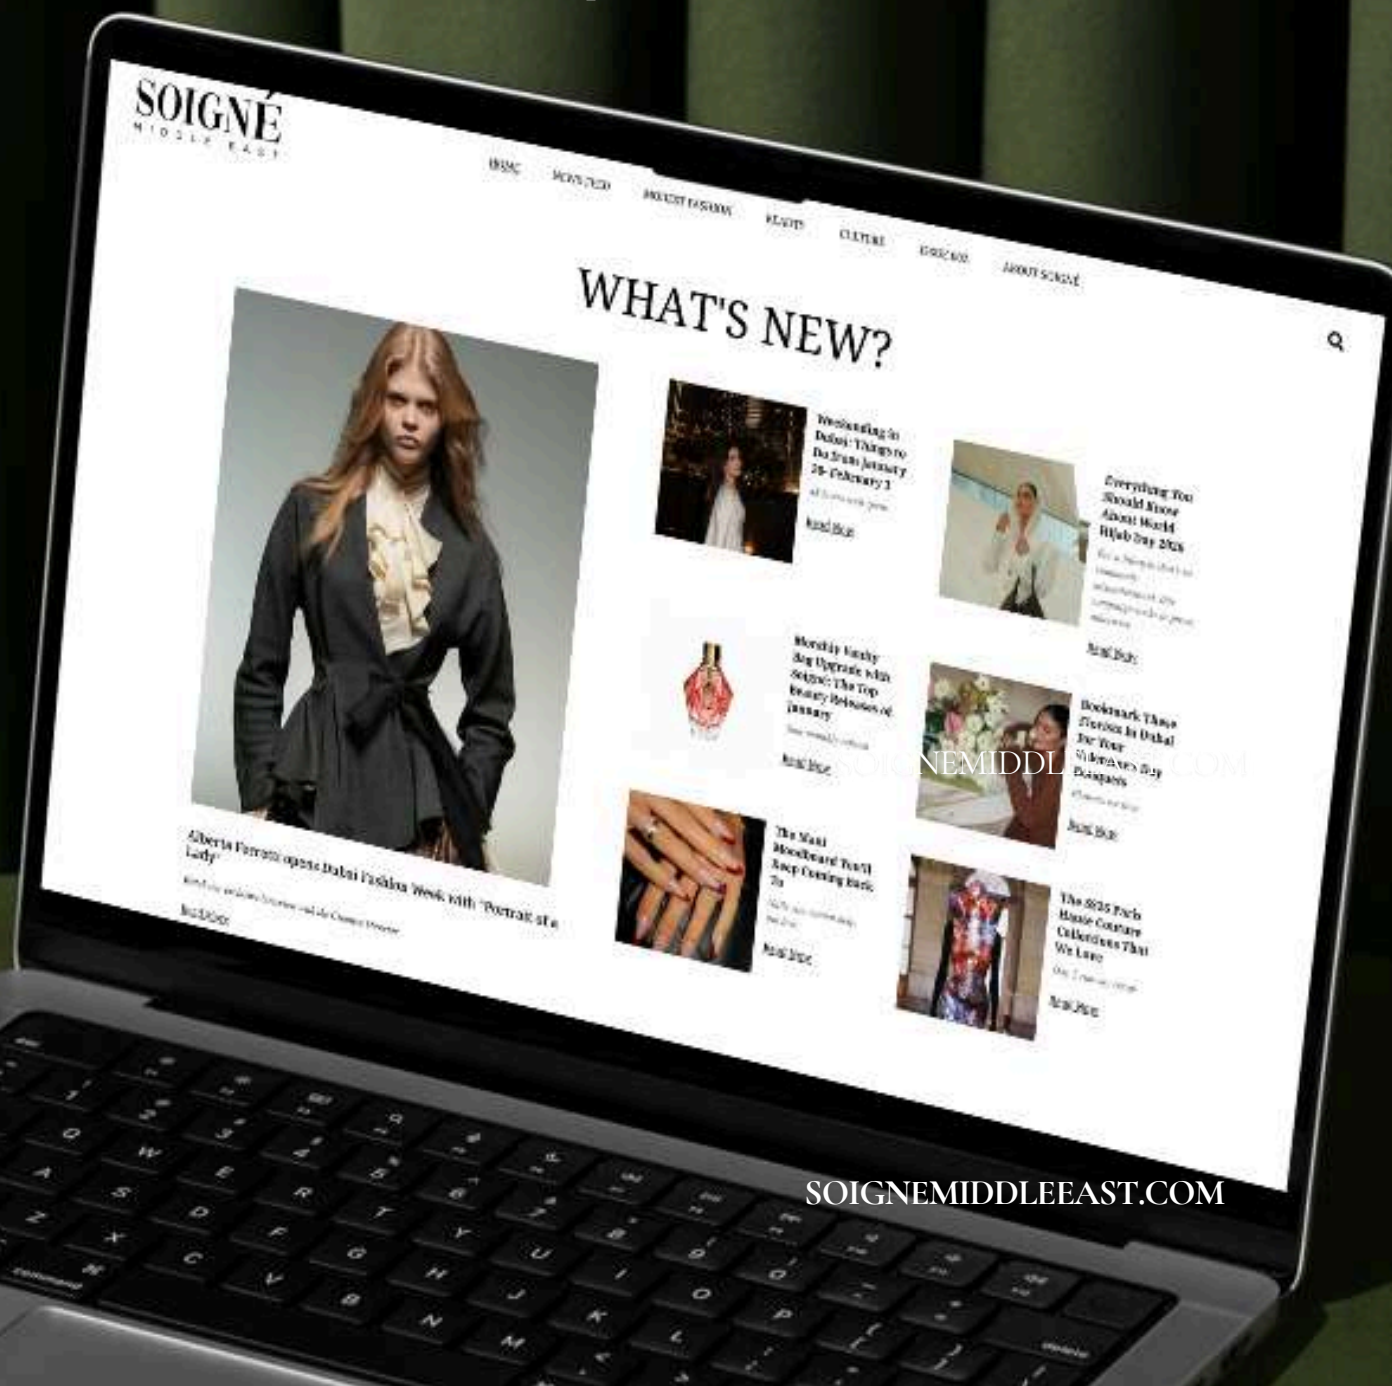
SOIGNÉ
MIDDLE EAST

MUSIC MEN'S EDIT MODEST FASHION BEAUTY CULTURE SHOP NOW ABOUT SOIGNÉ

WHAT'S NEW?

Alberta Ferretti opens Dubai Fashion Week with "Portrait of a Lady"

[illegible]

Read More

Weekending in Dubai: Things to Do from January 26-February 1

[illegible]

Read More

Everything You Should Know About World Hijab Day 2026

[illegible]

Read More

Monthly Vanity Bag Upgrade with Soigné: The Top Beauty Releases of January

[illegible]

Read More

Bookmark These Florists in Dubai for Your Valentine's Day Bouquets

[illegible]

Read More

The Mani Moodboard You'll Keep Coming Back To

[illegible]

Read More

The SS26 Paris Haute Couture Collections That We Love

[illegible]

Read More

SOIGNEMIDDLEEAST.COM

SOIGNEMIDDLEEAST.COM